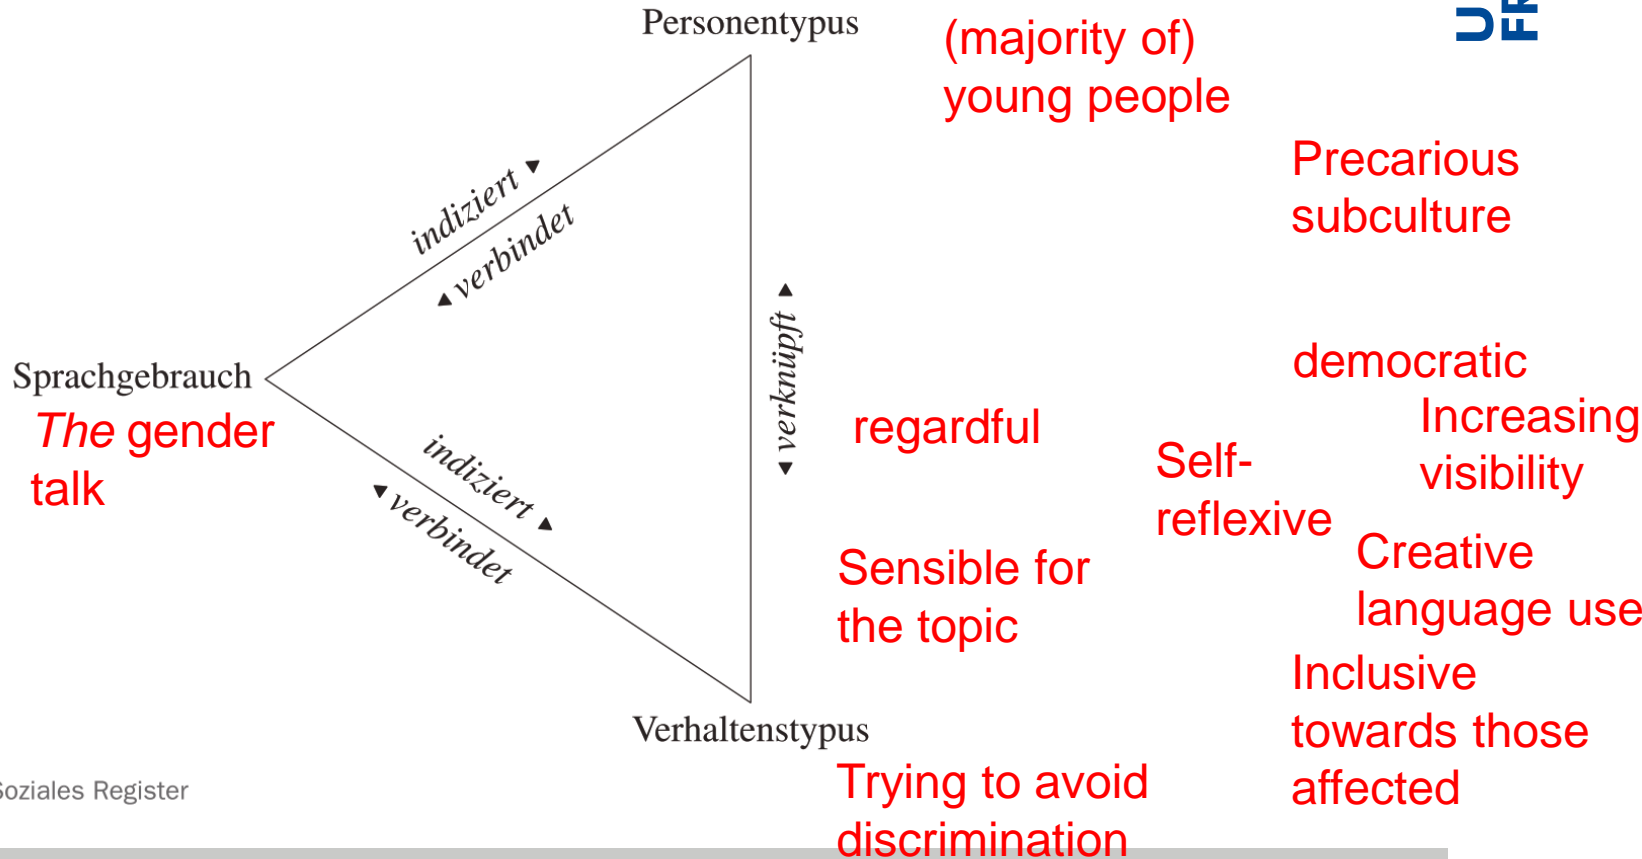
Personentypus

(majority of) young people

Precarious subculture

indiziert

verbindet

verknüpft

Sprachgebrauch

*The* gender talk

indiziert

verbindet

democratic

Increasing visibility

regardful

Self-reflexive

Creative language use

Sensible for the topic

Inclusive towards those affected

Verhaltenstypus

Trying to avoid discrimination

Soziales Register

U FR